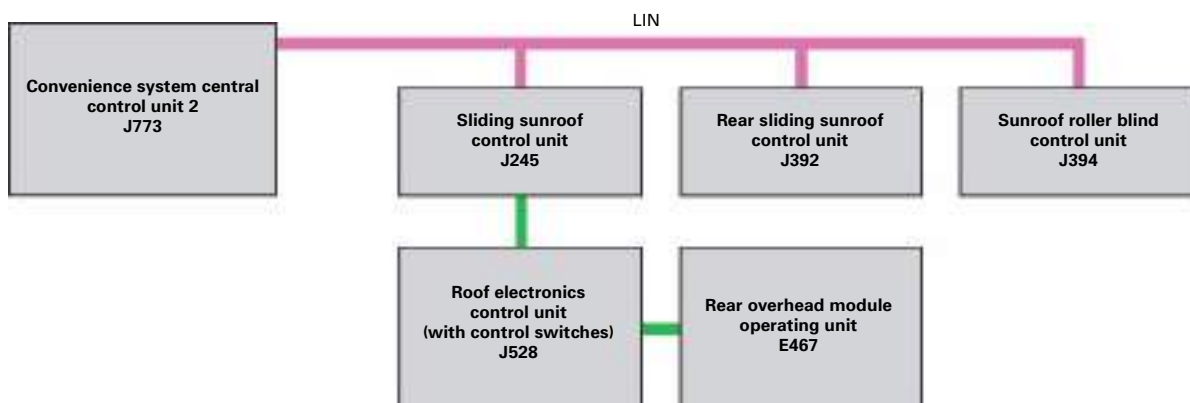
LIN

Convenience system central control unit 2
J773

Sliding sunroof control unit
J245

Rear sliding sunroof control unit
J392

Sunroof roller blind control unit
J394

Roof electronics control unit (with control switches)
J528

Rear overhead module operating unit
E467